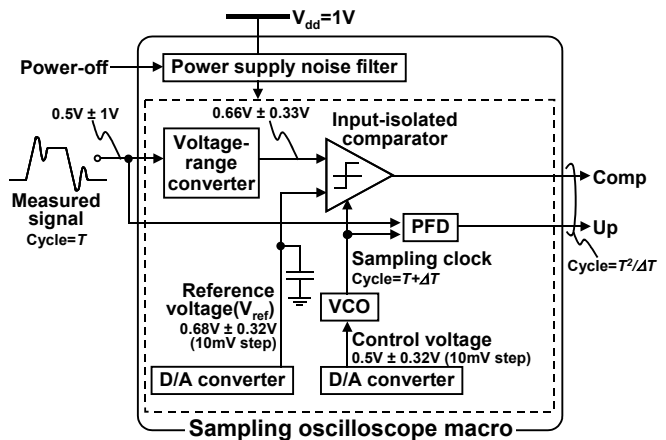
$V_{dd}$=1V

Power-off

Power supply noise filter

0.5V ± 1V

0.66V ± 0.33V

Input-isolated comparator

Voltage-range converter

Comp

Measured signal
Cycle=*T*

PFD

Up

Sampling clock
Cycle=*T+ΔT*

Cycle=*T²/ΔT*

Reference voltage($V_{ref}$)
0.68V ± 0.32V
(10mV step)

VCO

Control voltage
0.5V ± 0.32V (10mV step)

D/A converter

D/A converter

Sampling oscilloscope macro